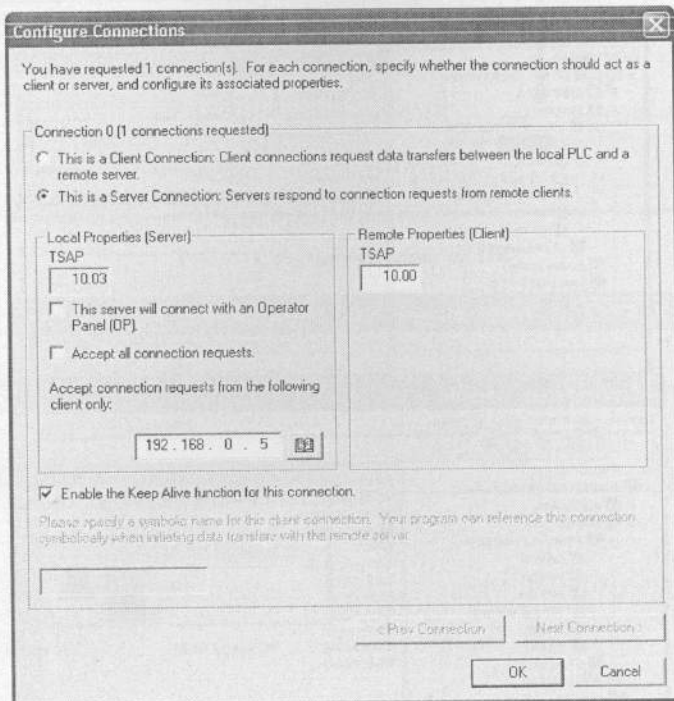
Configure Connections

You have requested 1 connection(s). For each connection, specify whether the connection should act as a client or server, and configure its associated properties.

Connection 0 (1 connections requested)

This is a Client Connection: Client connections request data transfers between the local PLC and a remote server.

This is a Server Connection: Servers respond to connection requests from remote clients.

Local Properties (Server)

TSAP

10.03

This server will connect with an Operator Panel (OP).

Accept all connection requests.

Accept connection requests from the following client only:

192 . 168 . 0 . 5

Remote Properties (Client)

TSAP

10.00

Enable the Keep Alive function for this connection.

Please specify a symbolic name for this client connection. Your program can reference this connection symbolically when initiating data transfer with the remote server.

< Prev Connection

Next Connection >

OK

Cancel